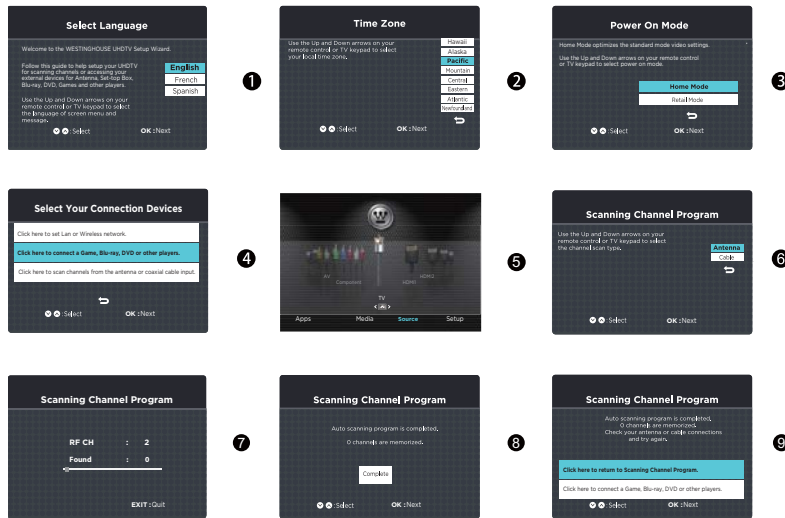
Select Language

Welcome to the WESTINGHOUSE UHDTV Setup Wizard.

Follow this guide to help setup your UHDTV for scanning channels or accessing your external devices for Antenna, Set-top Box, Blu-ray, DVD, Games and other players.

Use the Up and Down arrows on your remote control or TV keypad to select the language of screen menu and message.

English
French
Spanish

:Select OK :Next

❶

Time Zone

Use the Up and Down arrows on your remote control or TV keypad to select your local time zone.

Hawaii
Alaska
Pacific
Mountain
Central
Eastern
Atlantic
Newfoundland

:Select OK :Next

❷

Power On Mode

Home Mode optimizes the standard mode video settings.

Use the Up and Down arrows on your remote control or TV keypad to select power on mode.

Home Mode
Retail Mode

:Select OK :Next

❸

Select Your Connection Devices

Click here to set Lan or Wireless network.

Click here to connect a Game, Blu-ray, DVD or other players.

Click here to scan channels from the antenna or coaxial cable input.

:Select OK :Next

❹

W

AV
Component
HDMI
HDMI2
TV

Apps Media Source Setup

❺

Scanning Channel Program

Use the Up and Down arrows on your remote control or TV keypad to select the channel scan type.

Antenna
Cable

:Select OK :Next

❻

Scanning Channel Program

RF CH : 2
Found : 0

EXIT :Quit

❼

Scanning Channel Program

Auto scanning program is completed.
0 channels are memorized.

Complete

:Select OK :Next

❽

Scanning Channel Program

Auto scanning program is completed.
0 channels are memorized.
Check your antenna or cable connections and try again.

Click here to return to Scanning Channel Program.

Click here to connect a Game, Blu-ray, DVD or other players.

:Select OK :Next

❾